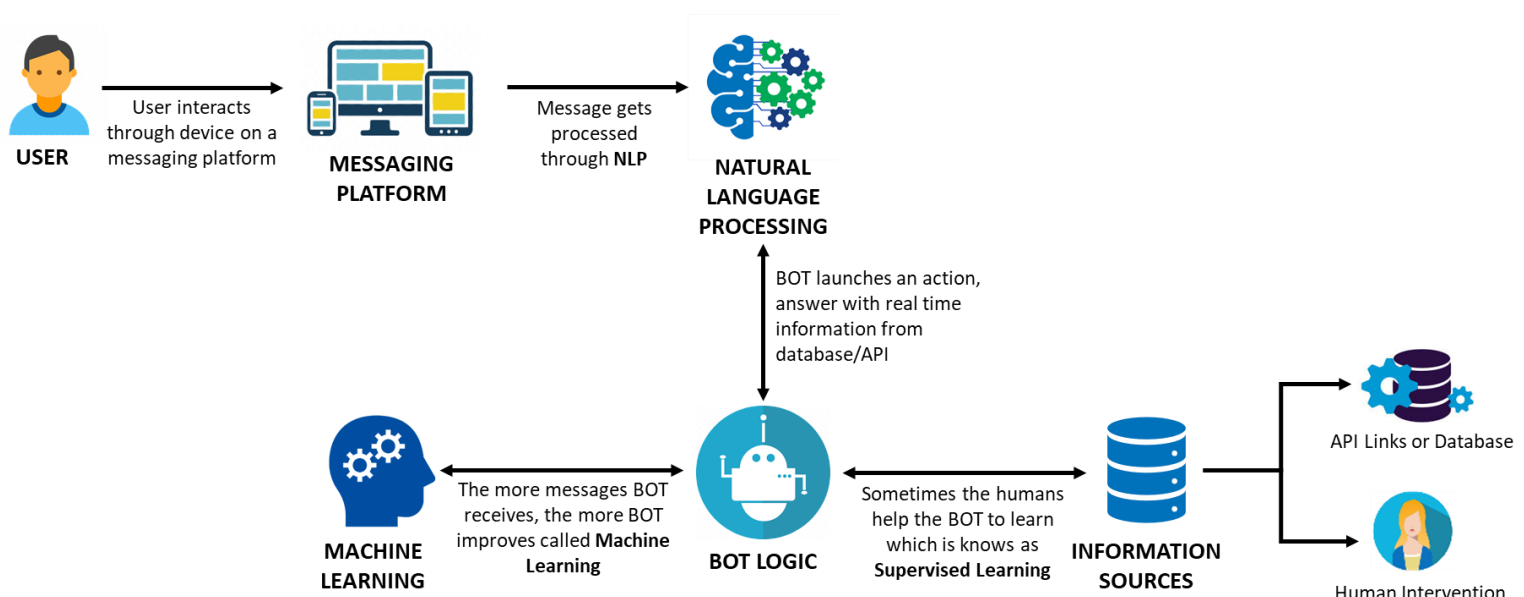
USER

User interacts through device on a messaging platform

MESSAGING PLATFORM

Message gets processed through NLP

NATURAL LANGUAGE PROCESSING

BOT launches an action, answer with real time information from database/API

MACHINE LEARNING

The more messages BOT receives, the more BOT improves called Machine Learning

BOT LOGIC

Sometimes the humans help the BOT to learn which is knows as Supervised Learning

INFORMATION SOURCES

API Links or Database

Human Intervention